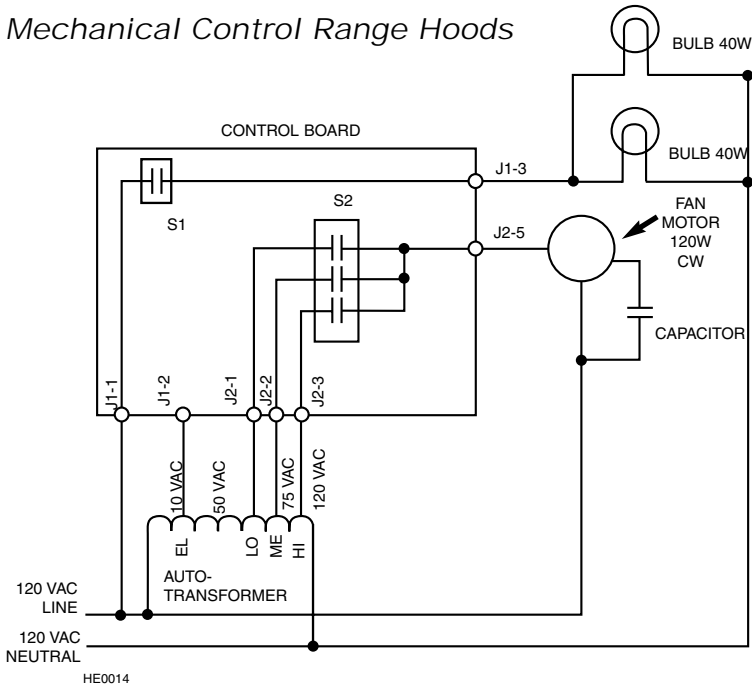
Mechanical Control Range Hoods

BULB 40W

BULB 40W

CONTROL BOARD

J1-3

S1

S2

J2-5

FAN MOTOR 120W CW

CAPACITOR

J1-1

J1-2

J2-1

J2-2

J2-3

10 VAC

50 VAC

75 VAC

120 VAC

EL

LO

ME

HI

AUTO-TRANSFORMER

120 VAC LINE

120 VAC NEUTRAL

HE0014